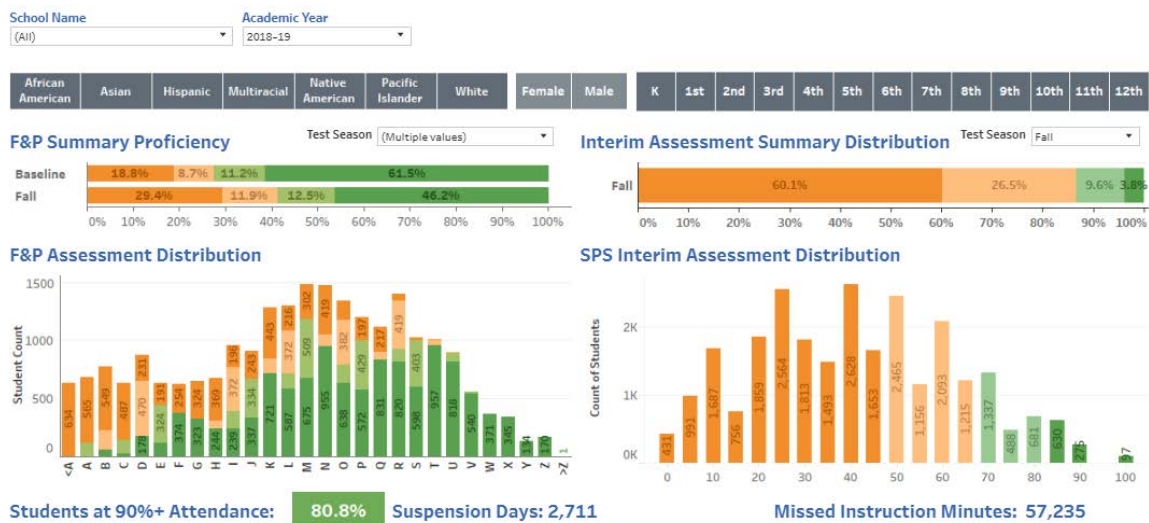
School Name
(All)

Academic Year
2018-19

African American | Asian | Hispanic | Multiracial | Native American | Pacific Islander | White | Female | Male | K | 1st | 2nd | 3rd | 4th | 5th | 6th | 7th | 8th | 9th | 10th | 11th | 12th

F&P Summary Proficiency

Test Season (Multiple values)

Baseline 18.8% 8.7% 11.2% 61.5%
Fall 29.4% 11.9% 12.5% 46.2%

0% 10% 20% 30% 40% 50% 60% 70% 80% 90% 100%

Interim Assessment Summary Distribution

Test Season Fall

Fall 60.1% 26.5% 9.6% 3.8%

0% 10% 20% 30% 40% 50% 60% 70% 80% 90% 100%

F&P Assessment Distribution

Student Count

1500
1000
500
0

634 565 549 487 231 470 178 191 324 254 374 326 323 369 244 196 372 239 243 334 337 443 372 587 216 509 675 302 955 419 382 638 197 429 572 217 831 419 820 403 598 957 818 540 371 345 134 176 1

<A A B C D E F G H I J K L M N O P Q R S T U V W X Y Z >Z

SPS Interim Assessment Distribution

Count of Students

2K
1K
0K

431 991 1,687 756 1,859 2,564 1,813 1,493 2,628 1,653 2,465 1,156 2,093 1,215 1,337 488 681 630 276 97

0 10 20 30 40 50 60 70 80 90 100

Students at 90%+ Attendance: 80.8% Suspension Days: 2,711 Missed Instruction Minutes: 57,235